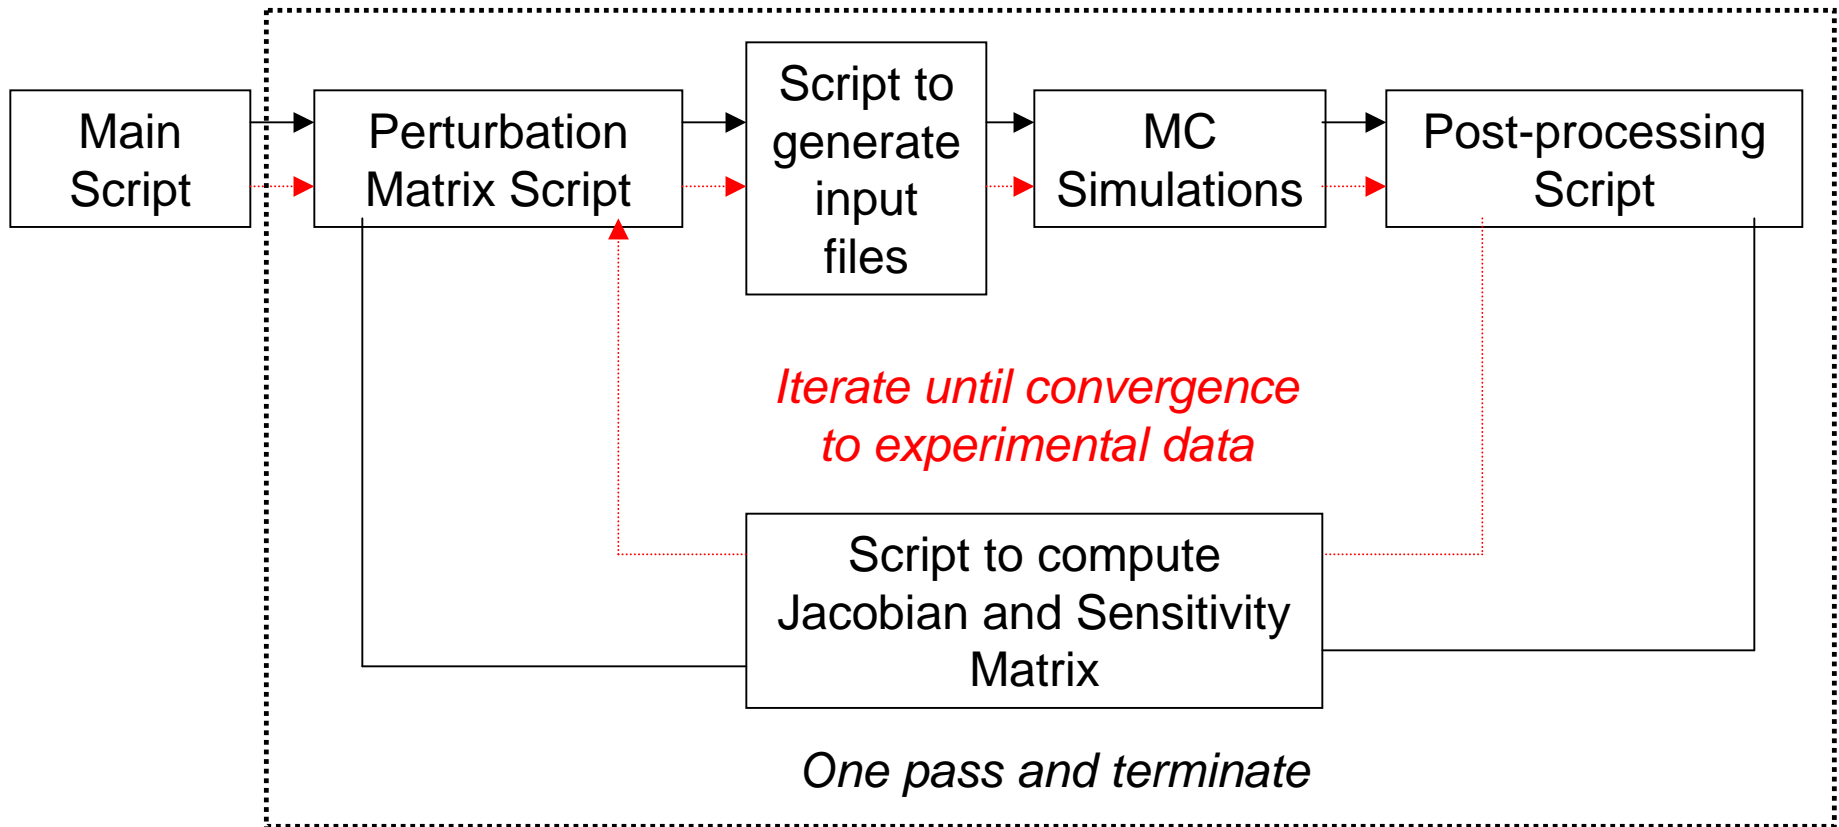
Main Script

Perturbation Matrix Script

Script to generate input files

MC Simulations

Post-processing Script

Iterate until convergence to experimental data

Script to compute Jacobian and Sensitivity Matrix

One pass and terminate